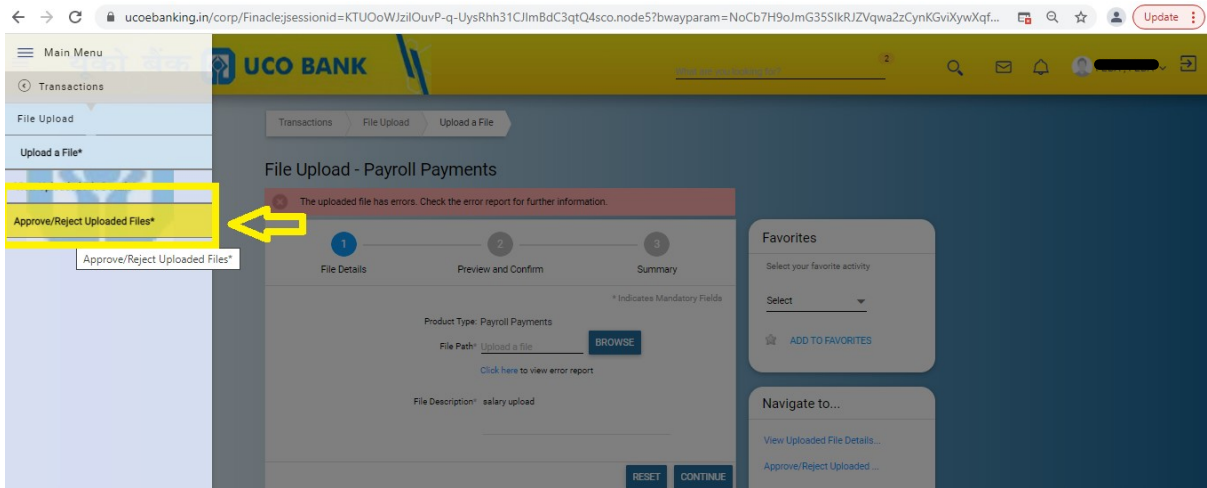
ucoebanking.in/corp/Finacle;jsessionid=KTUOoWJzilOuvP-q-UysRhh31CJlmBdC3qtQ4sco.node5?bwayparam=NoCb7H9oJmG35SlkRJZVqwa2zCynKGviXywXqf...

Update

Main Menu

Transactions

File Upload

Upload a File*

Approve/Reject Uploaded Files*

Approve/Reject Uploaded Files*

UCO BANK

2

Transactions | File Upload | Upload a File

File Upload - Payroll Payments

The uploaded file has errors. Check the error report for further information.

1 File Details

2 Preview and Confirm

3 Summary

* Indicates Mandatory Fields

Product Type: Payroll Payments

File Path* Upload a file

BROWSE

Click here to view error report

File Description* salary upload

RESET

CONTINUE

Favorites

Select your favorite activity

Select

ADD TO FAVORITES

Navigate to...

View Uploaded File Details...

Approve/Reject Uploaded ...